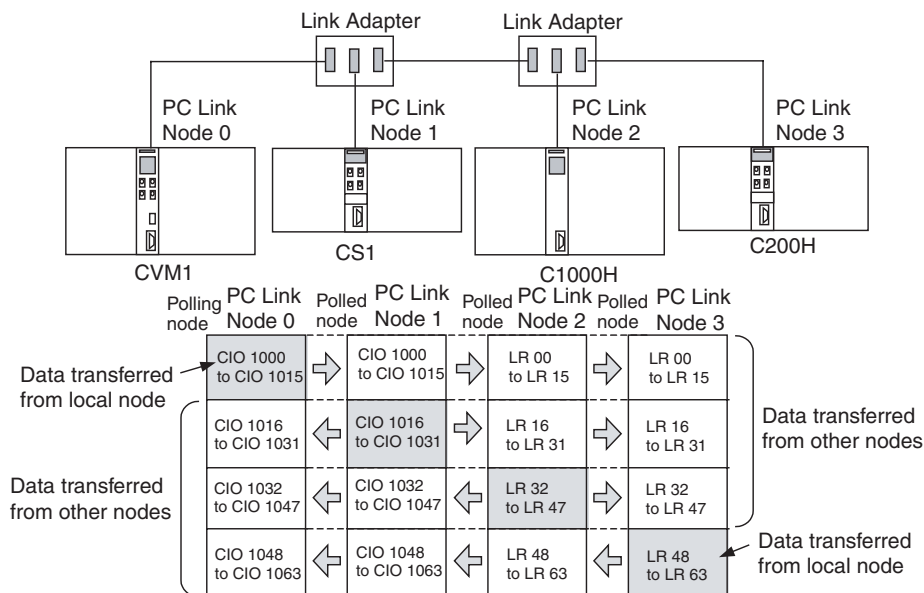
Link Adapter

Link Adapter

PC Link Node 0

PC Link Node 1

PC Link Node 2

PC Link Node 3

CVM1

CS1

C1000H

C200H

| Polling node PC Link Node 0 | Polled node PC Link Node 1 | Polled node PC Link Node 2 | Polled node PC Link Node 3 |
|---|---|---|---|
| CIO 1000 to CIO 1015 | CIO 1000 to CIO 1015 | LR 00 to LR 15 | LR 00 to LR 15 |
| CIO 1016 to CIO 1031 | CIO 1016 to CIO 1031 | LR 16 to LR 31 | LR 16 to LR 31 |
| CIO 1032 to CIO 1047 | CIO 1032 to CIO 1047 | LR 32 to LR 47 | LR 32 to LR 47 |
| CIO 1048 to CIO 1063 | CIO 1048 to CIO 1063 | LR 48 to LR 63 | LR 48 to LR 63 |

Data transferred from local node

Data transferred from other nodes

Data transferred from other nodes

Data transferred from local node